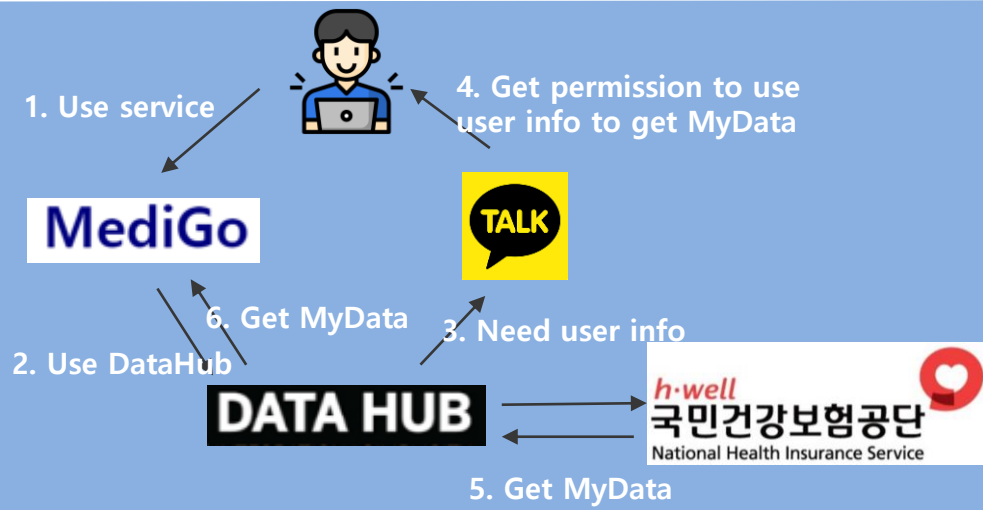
1. Use service

4. Get permission to use user info to get MyData

MediGo

TALK

6. Get MyData

3. Need user info

2. Use DataHub

DATA HUB

h·well
국민건강보험공단
National Health Insurance Service

5. Get MyData